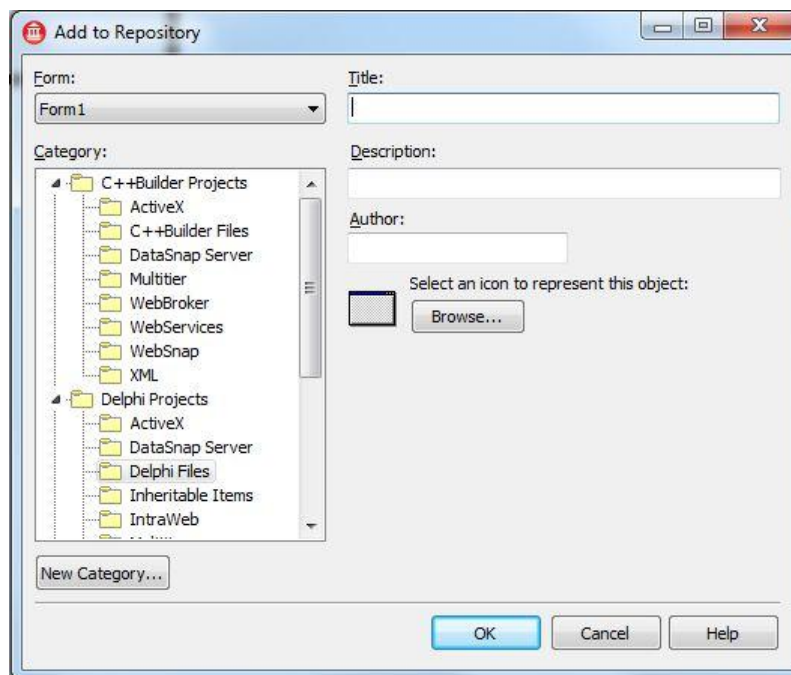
Add to Repository

Form:
Form1

Category:
C++Builder Projects
ActiveX
C++Builder Files
DataSnap Server
Multitier
WebBroker
WebServices
WebSnap
XML
Delphi Projects
ActiveX
DataSnap Server
Delphi Files
Inheritable Items
IntraWeb
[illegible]

Title:

Description:

Author:

Select an icon to represent this object:
Browse...

New Category...

OK
Cancel
Help